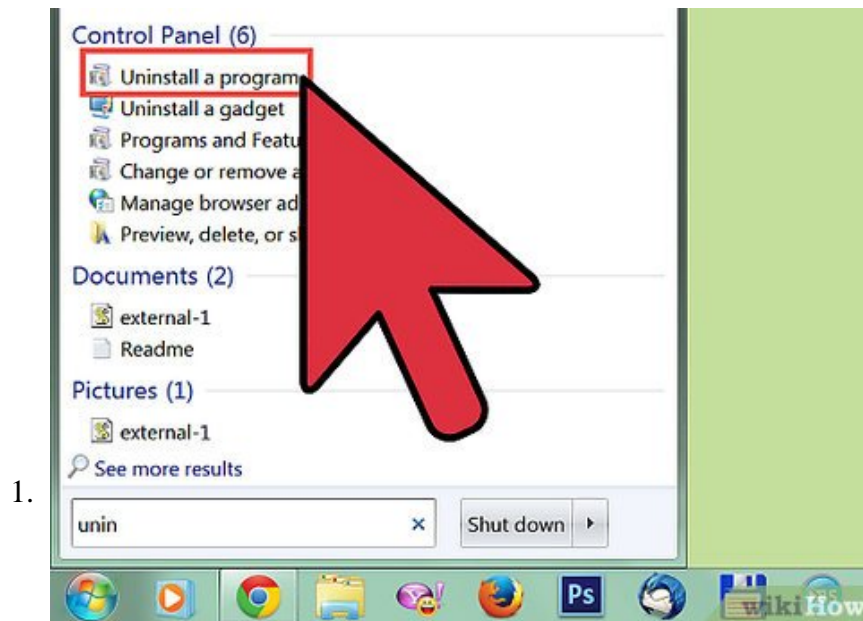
Control Panel (6)
Uninstall a program
Uninstall a gadget
Programs and Featu
Change or remove a
Manage browser ad
Preview, delete, or s

Documents (2)
external-1
Readme

Pictures (1)
external-1

See more results

1.

unin ×
Shut down

Ps

wikiHow